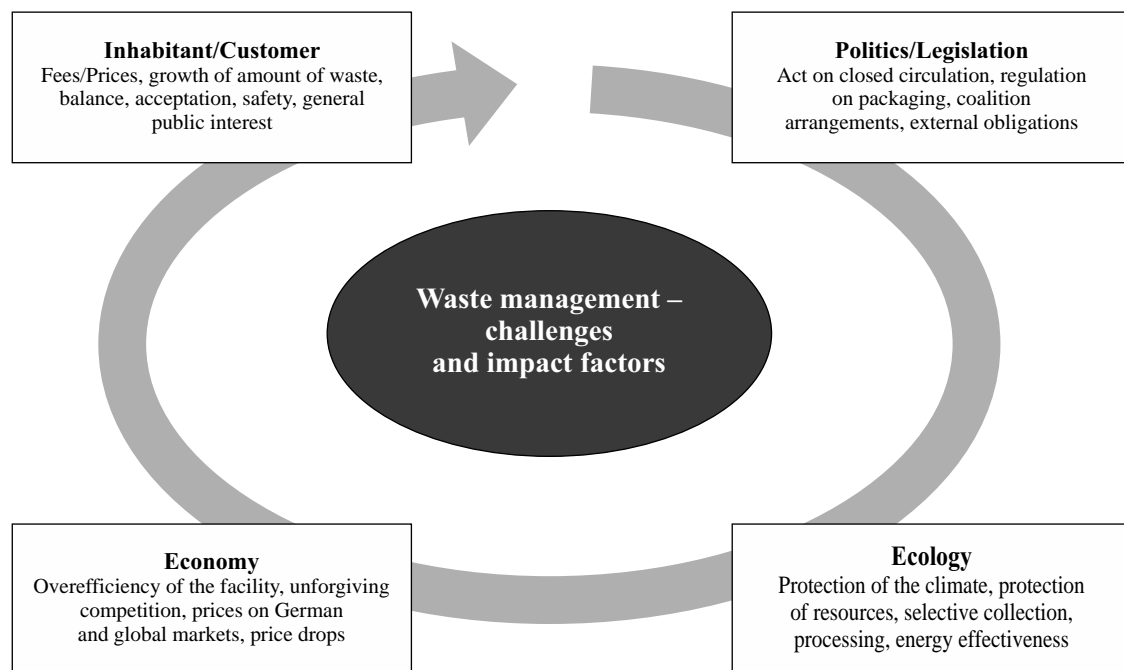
**Inhabitant/Customer**
Fees/Prices, growth of amount of waste, balance, acceptation, safety, general public interest

**Politics/Legislation**
Act on closed circulation, regulation on packaging, coalition arrangements, external obligations

**Waste management – challenges and impact factors**

**Economy**
Overefficiency of the facility, unforgiving competition, prices on German and global markets, price drops

**Ecology**
Protection of the climate, protection of resources, selective collection, processing, energy effectiveness